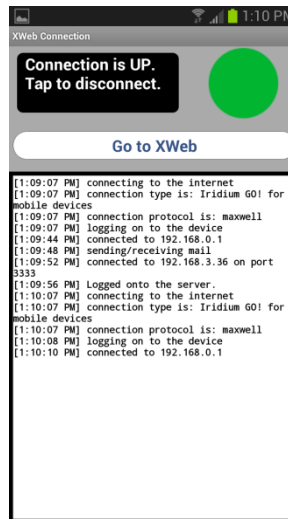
1:10 PM

XWeb Connection

Connection is UP. Tap to disconnect.

Go to XWeb

[1:09:07 PM] connecting to the internet
[1:09:07 PM] connection type is: Iridium GO! for mobile devices
[1:09:07 PM] connection protocol is: maxwell
[1:09:07 PM] logging on to the device
[1:09:44 PM] connected to 192.168.0.1
[1:09:48 PM] sending/receiving mail
[1:09:52 PM] connected to 192.168.3.36 on port 3333
[1:09:56 PM] Logged onto the server.
[1:10:07 PM] connecting to the internet
[1:10:07 PM] connection type is: Iridium GO! for mobile devices
[1:10:07 PM] connection protocol is: maxwell
[1:10:08 PM] logging on to the device
[1:10:10 PM] connected to 192.168.0.1